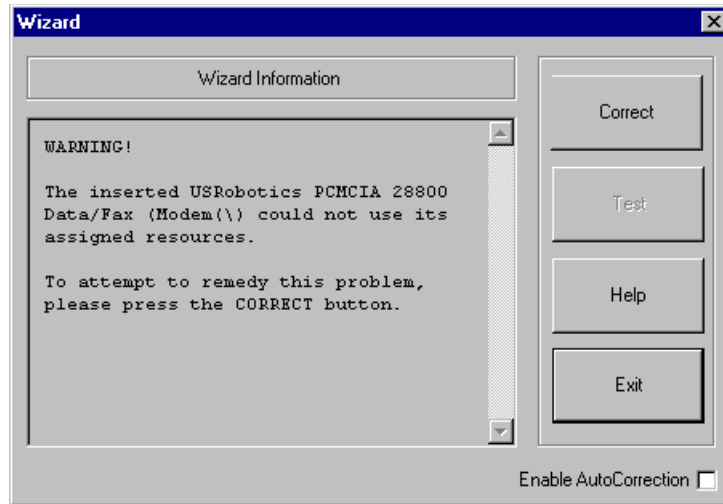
Wizard

Wizard Information

WARNING!

The inserted USRobotics PCMCIA 28800 Data/Fax (Modem(\) could not use its assigned resources.

To attempt to remedy this problem, please press the CORRECT button.

Correct

Test

Help

Exit

Enable AutoCorrection